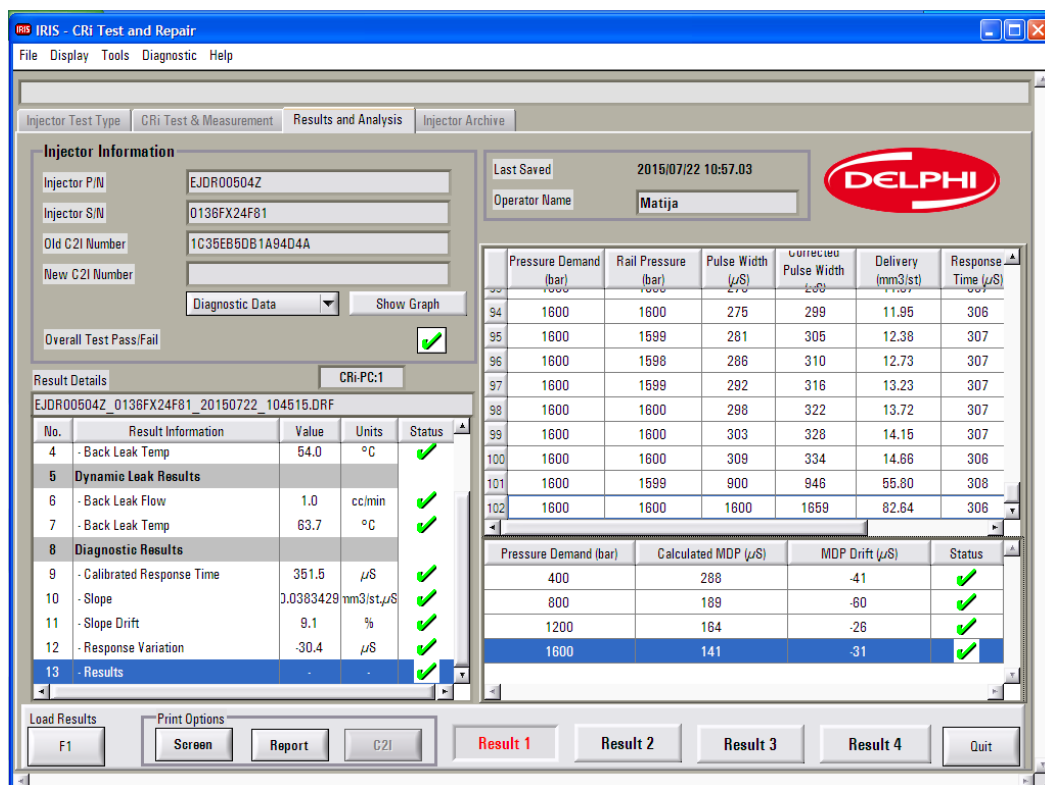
IRIS - CRi Test and Repair

File Display Tools Diagnostic Help

Injector Test Type | CRi Test & Measurement | Results and Analysis | Injector Archive

Injector Information

Injector P/N: EJDR00504Z
Injector S/N: 0136FX24F81
Old C2I Number: 1C35EB5DB1A94D4A
New C2I Number:

Diagnostic Data | Show Graph

Overall Test Pass/Fail ✔

Last Saved: 2015/07/22 10:57.03
Operator Name: Matija

DELPHI

| | Pressure Demand (bar) | Rail Pressure (bar) | Pulse Width ($\mu$S) | Corrected Pulse Width | Delivery (mm3/st) | Response Time ($\mu$S) |
|---|---|---|---|---|---|---|
| 94 | 1600 | 1600 | 275 | 299 | 11.95 | 306 |
| 95 | 1600 | 1599 | 281 | 305 | 12.38 | 307 |
| 96 | 1600 | 1598 | 286 | 310 | 12.73 | 307 |
| 97 | 1600 | 1599 | 292 | 316 | 13.23 | 307 |
| 98 | 1600 | 1600 | 298 | 322 | 13.72 | 307 |
| 99 | 1600 | 1600 | 303 | 328 | 14.15 | 307 |
| 100 | 1600 | 1600 | 309 | 334 | 14.66 | 306 |
| 101 | 1600 | 1599 | 900 | 946 | 55.80 | 308 |
| 102 | 1600 | 1600 | 1600 | 1659 | 82.64 | 306 |

Result Details | CRi-PC:1

EJDR00504Z_0136FX24F81_20150722_104515.DRF

| No. | Result Information | Value | Units | Status |
|---|---|---|---|---|
| 4 | - Back Leak Temp | 54.0 | °C | ✔ |
| 5 | Dynamic Leak Results | | | |
| 6 | - Back Leak Flow | 1.0 | cc/min | ✔ |
| 7 | - Back Leak Temp | 63.7 | °C | ✔ |
| 8 | Diagnostic Results | | | |
| 9 | - Calibrated Response Time | 351.5 | $\mu$S | ✔ |
| 10 | - Slope | 0.0383429 | mm3/st.$\mu$S | ✔ |
| 11 | - Slope Drift | 9.1 | % | ✔ |
| 12 | - Response Variation | -30.4 | $\mu$S | ✔ |
| 13 | - Results | - | - | ✔ |

| Pressure Demand (bar) | Calculated MDP ($\mu$S) | MDP Drift ($\mu$S) | Status |
|---|---|---|---|
| 400 | 288 | -41 | ✔ |
| 800 | 189 | -60 | ✔ |
| 1200 | 164 | -26 | ✔ |
| 1600 | 141 | -31 | ✔ |

Load Results: F1
Print Options: Screen | Report | C2I

Result 1 | Result 2 | Result 3 | Result 4 | Quit